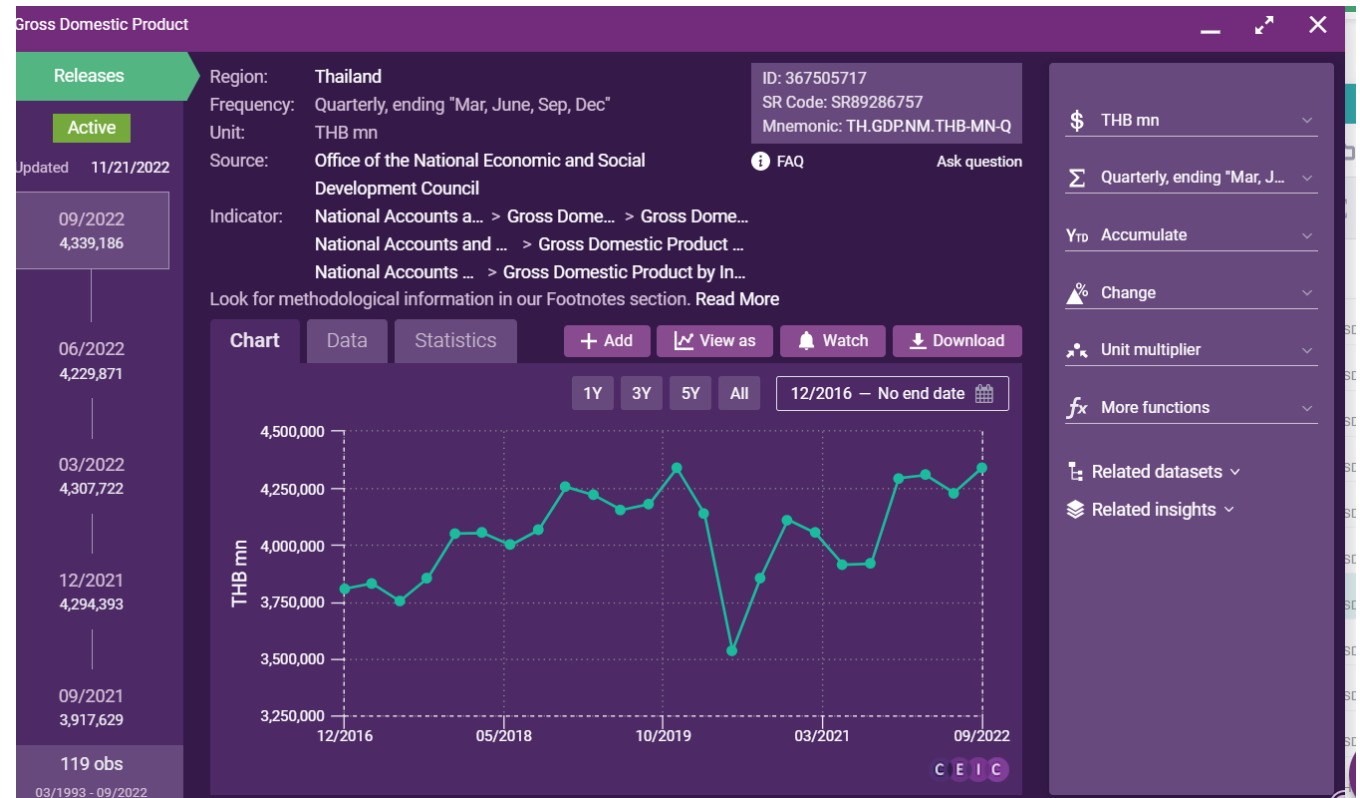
Gross Domestic Product

Releases

Active

Updated 11/21/2022

09/2022
4,339,186

06/2022
4,229,871

03/2022
4,307,722

12/2021
4,294,393

09/2021
3,917,629

119 obs
03/1993 - 09/2022

Region: Thailand
Frequency: Quarterly, ending "Mar, June, Sep, Dec"
Unit: THB mn
Source: Office of the National Economic and Social Development Council
Indicator: National Accounts a... > Gross Dome... > Gross Dome...
National Accounts and ... > Gross Domestic Product ...
National Accounts ... > Gross Domestic Product by In...
Look for methodological information in our Footnotes section. Read More

ID: 367505717
SR Code: SR89286757
Mnemonic: TH.GDP.NM.THB-MN-Q

FAQ Ask question

Chart Data Statistics
Add View as Watch Download

1Y 3Y 5Y All 12/2016 — No end date

4,500,000
4,250,000
4,000,000
3,750,000
3,500,000
3,250,000
THB mn
12/2016 05/2018 10/2019 03/2021 09/2022

CEIC

THB mn
Quarterly, ending "Mar, J...
Accumulate
Change
Unit multiplier
More functions
Related datasets
Related insights